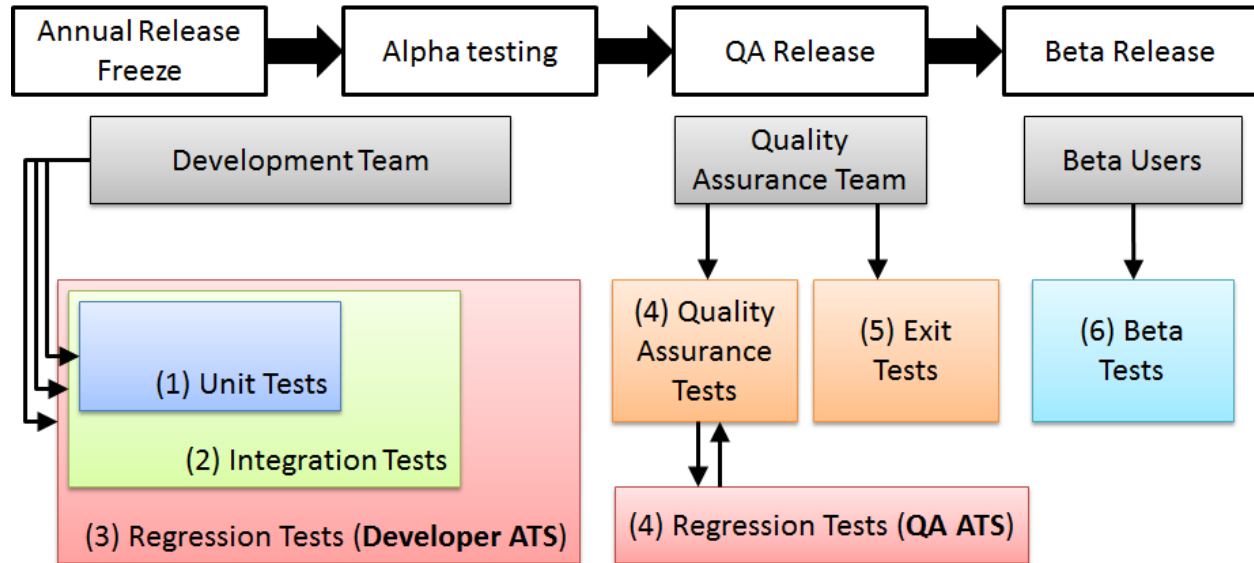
Annual Release Freeze

Alpha testing

QA Release

Beta Release

Development Team

Quality Assurance Team

Beta Users

(1) Unit Tests

(2) Integration Tests

(3) Regression Tests (**Developer ATS**)

(4) Quality Assurance Tests

(5) Exit Tests

(6) Beta Tests

(4) Regression Tests (**QA ATS**)